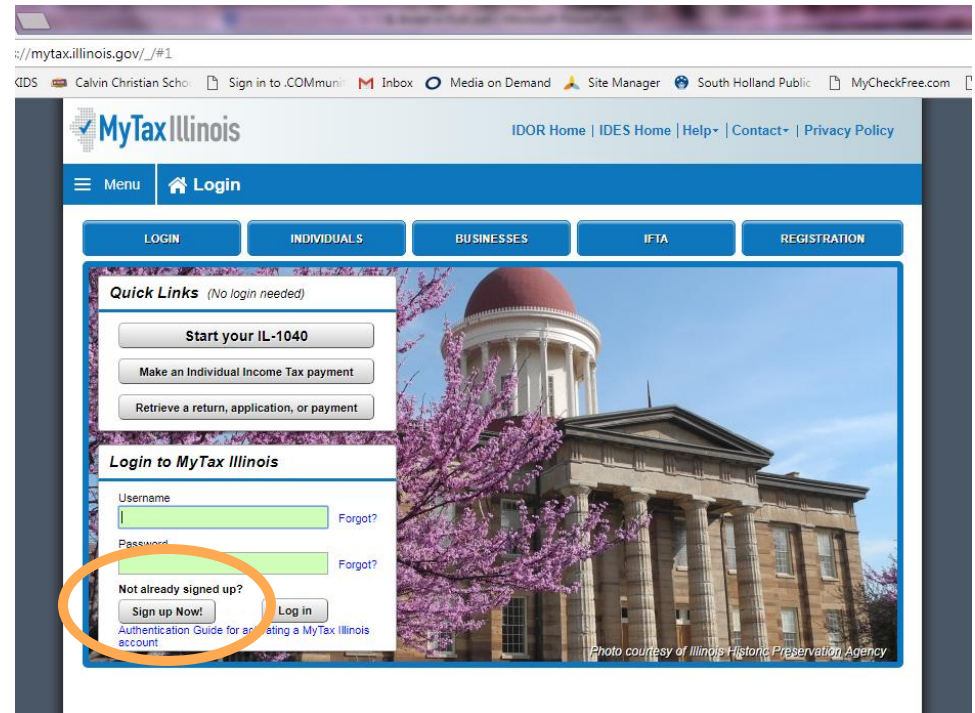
://mytax.illinois.gov/_/#1

KIDS Calvin Christian Scho Sign in to .COMmuni Inbox Media on Demand Site Manager South Holland Public MyCheckFree.com

MyTax Illinois

IDOR Home | IDES Home | Help | Contact | Privacy Policy

Menu Login

LOGIN INDIVIDUALS BUSINESSES IFTA REGISTRATION

Quick Links (No login needed)

Start your IL-1040

Make an Individual Income Tax payment

Retrieve a return, application, or payment

Login to MyTax Illinois

Username

Forgot?

Password

Forgot?

Not already signed up?

Sign up Now!

Log in

Authentication Guide for a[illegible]ating a MyTax Illinois account

Photo courtesy of Illinois Historic Preservation Agency